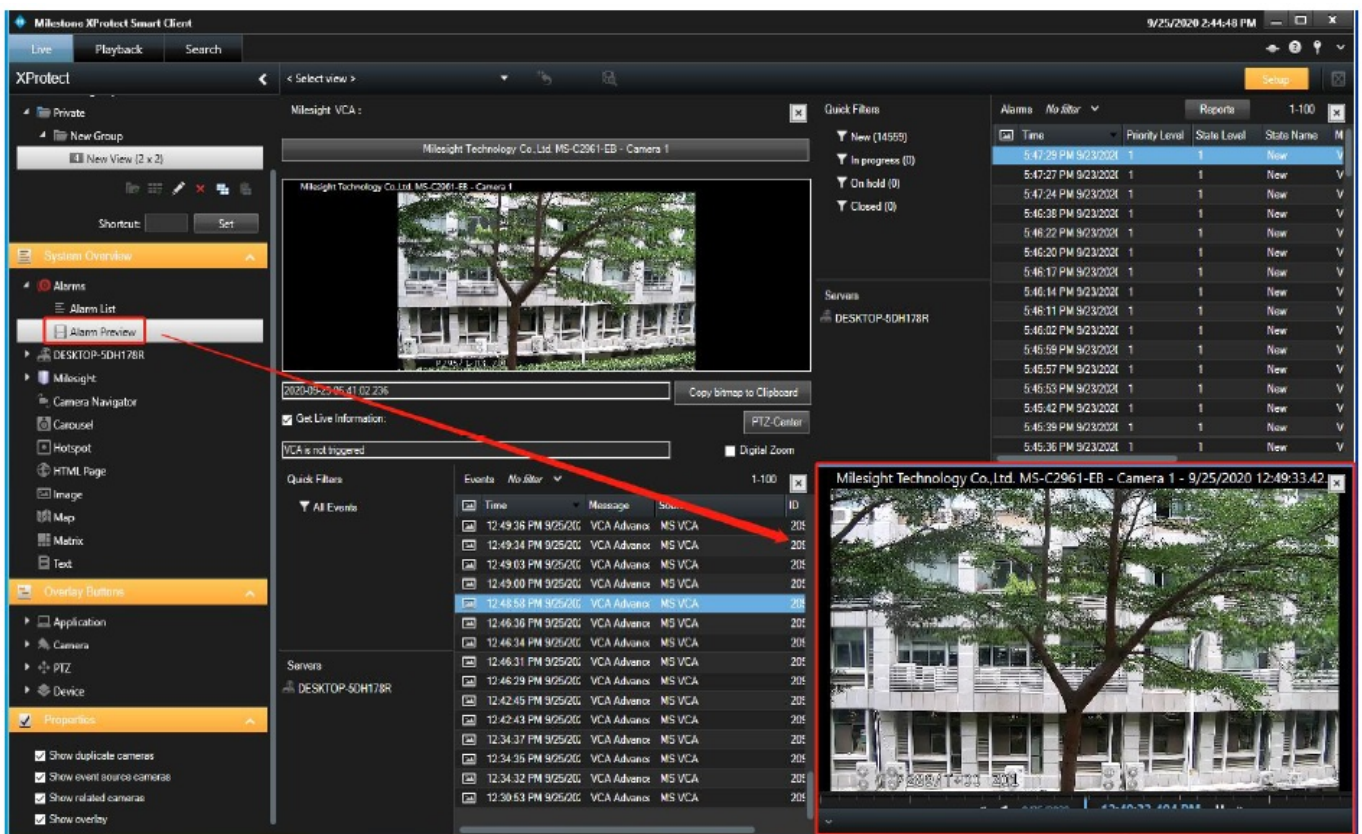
Milestone XProtect Smart Client

9/25/2020 2:44:48 PM

Live Playback Search

XProtect

< Select view >

Setup

Private
New Group
New View (2 x 2)

Shortcut: Set

System Overview

Alarms
Alarm List
Alarm Preview
DESKTOP-5DH178R
Milesight
Camera Navigator
Carousel
Hotspot
HTML Page
Image
Map
Matrix
Text

Overlay Buttons

Application
Camera
PTZ
Device

Properties

Show duplicate cameras
Show event source cameras
Show related cameras
Show overlay

Milesight VCA :

Milesight Technology Co.,Ltd. MS-C2961-EB - Camera 1

Milesight Technology Co.,Ltd. MS-C2961-EB - Camera 1

2020-09-25 05:41 02.236

Copy bitmap to Clipboard

Get Live Information:

PTZ-Center

VCA is not triggered

Digital Zoom

Quick Filters

All Events

Servers

DESKTOP-5DH178R

Events No filter 1-100

| Time | Message | Sou | ID |
|---|---|---|---|
| 12:49:36 PM 9/25/20 | VCA Advance | MS VCA | 20 |
| 12:49:34 PM 9/25/20 | VCA Advance | MS VCA | 20 |
| 12:49:03 PM 9/25/20 | VCA Advance | MS VCA | 20 |
| 12:49:00 PM 9/25/20 | VCA Advance | MS VCA | 20 |
| 12:48:58 PM 9/25/20 | VCA Advance | MS VCA | 20 |
| 12:46:36 PM 9/25/20 | VCA Advance | MS VCA | 20 |
| 12:46:34 PM 9/25/20 | VCA Advance | MS VCA | 20 |
| 12:46:31 PM 9/25/20 | VCA Advance | MS VCA | 20 |
| 12:46:29 PM 9/25/20 | VCA Advance | MS VCA | 20 |
| 12:42:45 PM 9/25/20 | VCA Advance | MS VCA | 20 |
| 12:42:43 PM 9/25/20 | VCA Advance | MS VCA | 20 |
| 12:34:37 PM 9/25/20 | VCA Advance | MS VCA | 20 |
| 12:34:35 PM 9/25/20 | VCA Advance | MS VCA | 20 |
| 12:34:32 PM 9/25/20 | VCA Advance | MS VCA | 20 |
| 12:30:53 PM 9/25/20 | VCA Advance | MS VCA | 20 |

Quick Filters

New (14559)
In progress (0)
On hold (0)
Closed (0)

Servers

DESKTOP-5DH178R

Alarms No filter Reports 1-100

| Time | Priority Level | State Level | State Name | M |
|---|---|---|---|---|
| 5:47:29 PM 9/23/202 | 1 | 1 | New | V |
| 5:47:27 PM 9/23/202 | 1 | 1 | New | V |
| 5:47:24 PM 9/23/202 | 1 | 1 | New | V |
| 5:46:38 PM 9/23/202 | 1 | 1 | New | V |
| 5:46:22 PM 9/23/202 | 1 | 1 | New | V |
| 5:46:20 PM 9/23/202 | 1 | 1 | New | V |
| 5:46:17 PM 9/23/202 | 1 | 1 | New | V |
| 5:46:14 PM 9/23/202 | 1 | 1 | New | V |
| 5:46:11 PM 9/23/202 | 1 | 1 | New | V |
| 5:46:02 PM 9/23/202 | 1 | 1 | New | V |
| 5:45:59 PM 9/23/202 | 1 | 1 | New | V |
| 5:45:57 PM 9/23/202 | 1 | 1 | New | V |
| 5:45:53 PM 9/23/202 | 1 | 1 | New | V |
| 5:45:42 PM 9/23/202 | 1 | 1 | New | V |
| 5:45:39 PM 9/23/202 | 1 | 1 | New | V |
| 5:45:36 PM 9/23/202 | 1 | 1 | New | V |

Milesight Technology Co.,Ltd. MS-C2961-EB - Camera 1 - 9/25/2020 12:49:33.42

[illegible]